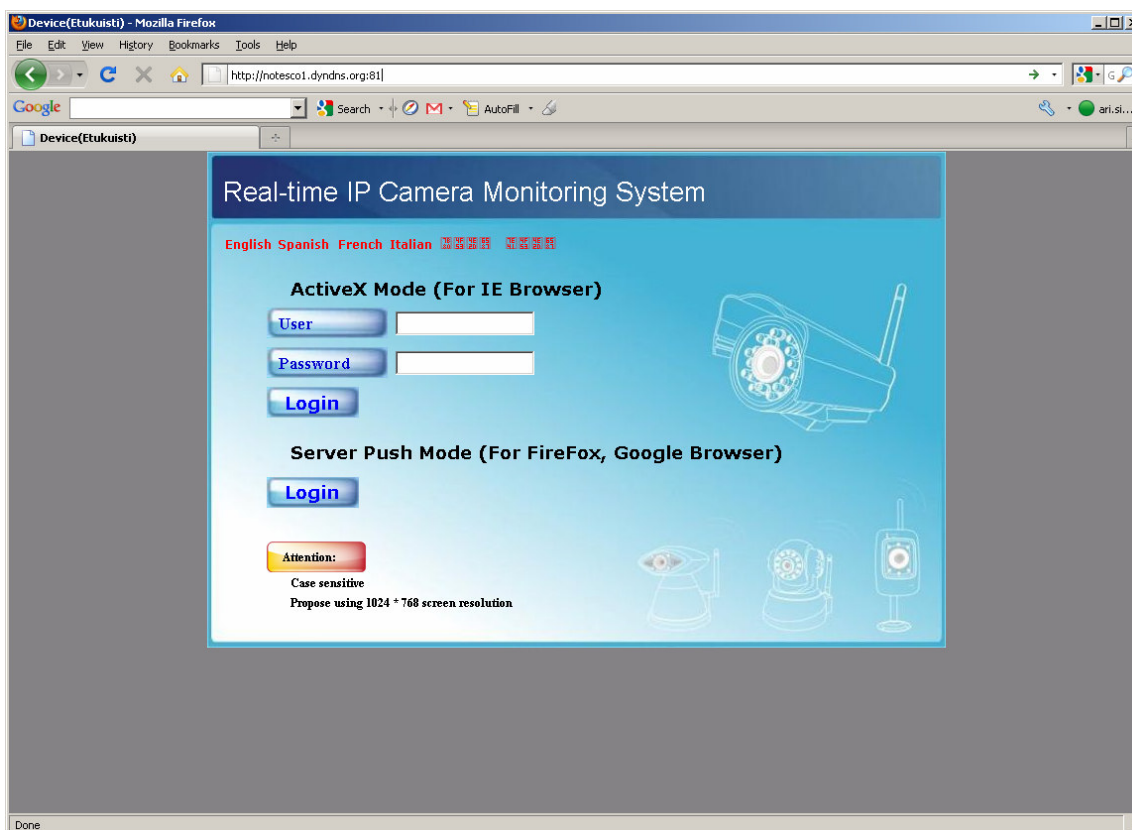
Device(Etukuisti) - Mozilla Firefox

File Edit View History Bookmarks Tools Help

http://notesco1.dyndns.org:81

Google Search AutoFill ari.si...

Device(Etukuisti)

Real-time IP Camera Monitoring System

English Spanish French Italian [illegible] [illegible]

ActiveX Mode (For IE Browser)

User

Password

Login

Server Push Mode (For FireFox, Google Browser)

Login

Attention:

Case sensitive

Propose using 1024 * 768 screen resolution

Done